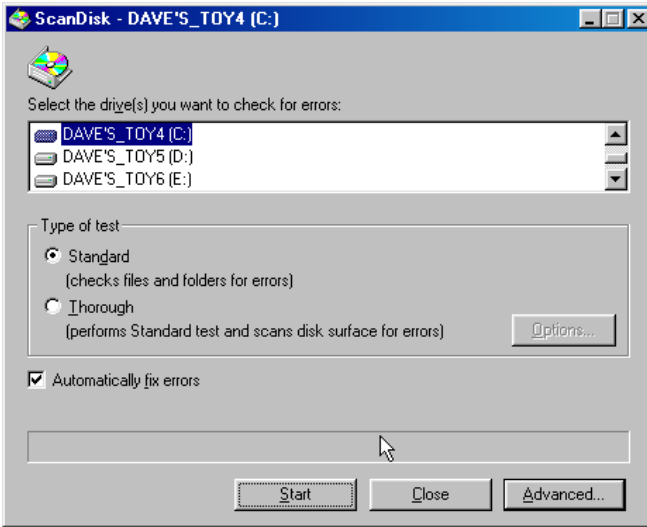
ScanDisk - DAVE'S_TOY4 (C:)

Select the drive(s) you want to check for errors:

DAVE'S_TOY4 (C:)
DAVE'S_TOY5 (D:)
DAVE'S_TOY6 (E:)

Type of test

Standard
(checks files and folders for errors)

Thorough
(performs Standard test and scans disk surface for errors)

Options...

Automatically fix errors

Start

Close

Advanced...